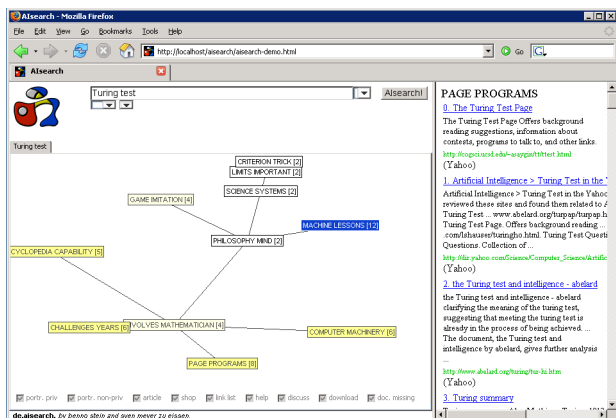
AIsearch - Mozilla Firefox

File Edit View Go Bookmarks Tools Help

http://localhost/aisearch/aisearch-demo.html

Go

AIsearch

Turing test

AIsearch!

Turing test

CRITERION TRICK [2]

LIMITS IMPORTANT [2]

SCIENCE SYSTEMS [2]

GAME IMITATION [4]

MACHINE LESSONS [12]

PHILOSOPHY MIND [2]

CYCLOPEDIA CAPABILITY [5]

CHALLENGES YEARS [6]

INVOLVES MATHEMATICIAN [4]

COMPUTER MACHINERY [6]

PAGE PROGRAMS [8]

portr. priv portr. non-priv article shop link list help discuss download doc. missing

de.aisearch. by benno stein and sven meyer zu eissen.

PAGE PROGRAMS

0. The Turing Test Page

The Turing Test Page Offers background reading suggestions, information about contests, programs to talk to, and other links.

http://cogsci.ucsd.edu/~asaygin/tt/ttest.html

(Yahoo)

1. Artificial Intelligence > Turing Test in the Y

Artificial Intelligence > Turing Test in the Yahoo reviewed these sites and found them related to A Turing Test ... www.abelard.org/turpap/turpap.h Turing Test Page. Offers background reading ... .com/lshauser/turingho.html. Turing Test Questi Questions. Collection of ...

http://dir.yahoo.com/Science/Computer_Science/Artific

(Yahoo)

2. the Turing test and intelligence - abelard

the Turing test and intelligence - abelard clarifying the meaning of the turing test, suggesting that meeting the turing test is already in the process of being achieved. ... The document, the Turing test and intelligence by abelard, gives further analysis ...

http://www.abelard.org/turing/tur-hi.htm

(Yahoo)

3. Turing summary